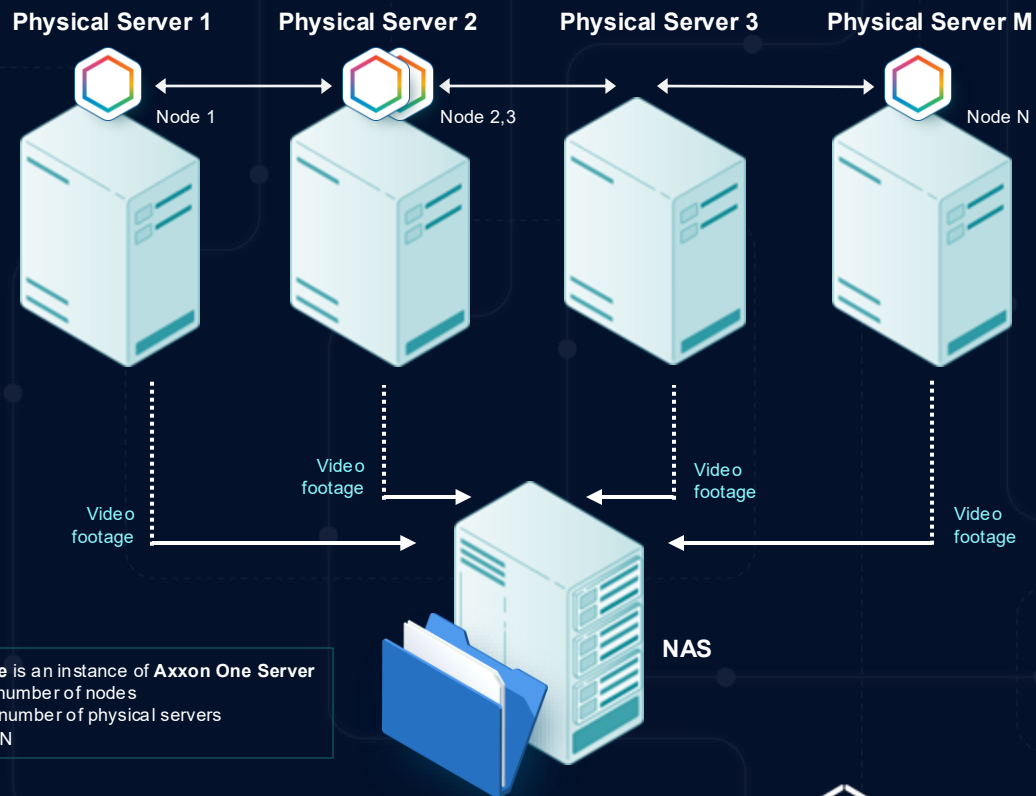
Physical Server 1
Physical Server 2
Physical Server 3
Physical Server M

Node 1
Node 2,3
Node N

Video footage
Video footage
Video footage
Video footage

NAS

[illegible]e is an instance of Axxon One Server
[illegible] number of nodes
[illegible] number of physical servers
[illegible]N